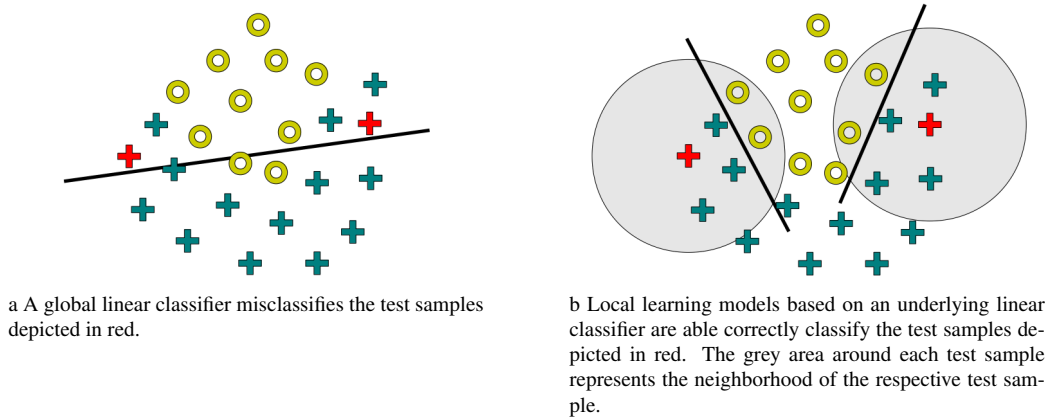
a A global linear classifier misclassifies the test samples depicted in red.

b Local learning models based on an underlying linear classifier are able correctly classify the test samples depicted in red. The grey area around each test sample represents the neighborhood of the respective test sample.